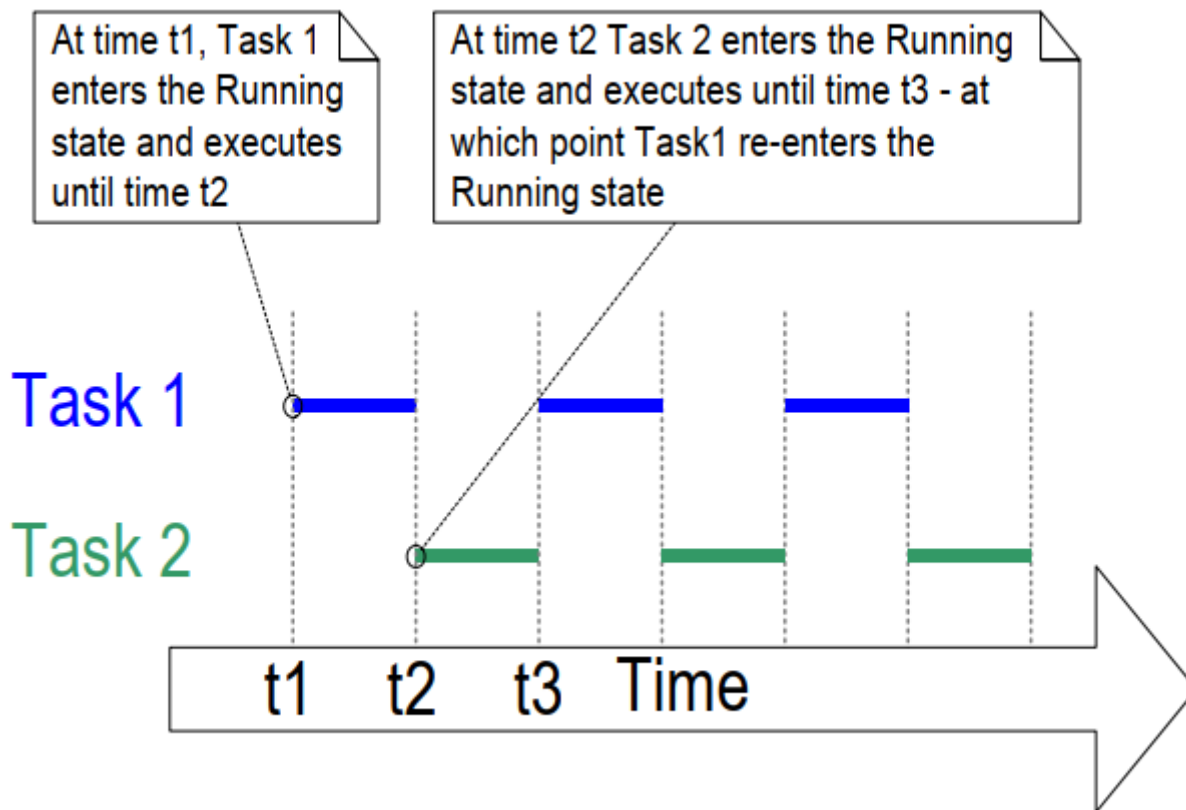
At time t1, Task 1 enters the Running state and executes until time t2

At time t2 Task 2 enters the Running state and executes until time t3 - at which point Task1 re-enters the Running state

Task 1

Task 2

t1 t2 t3 Time